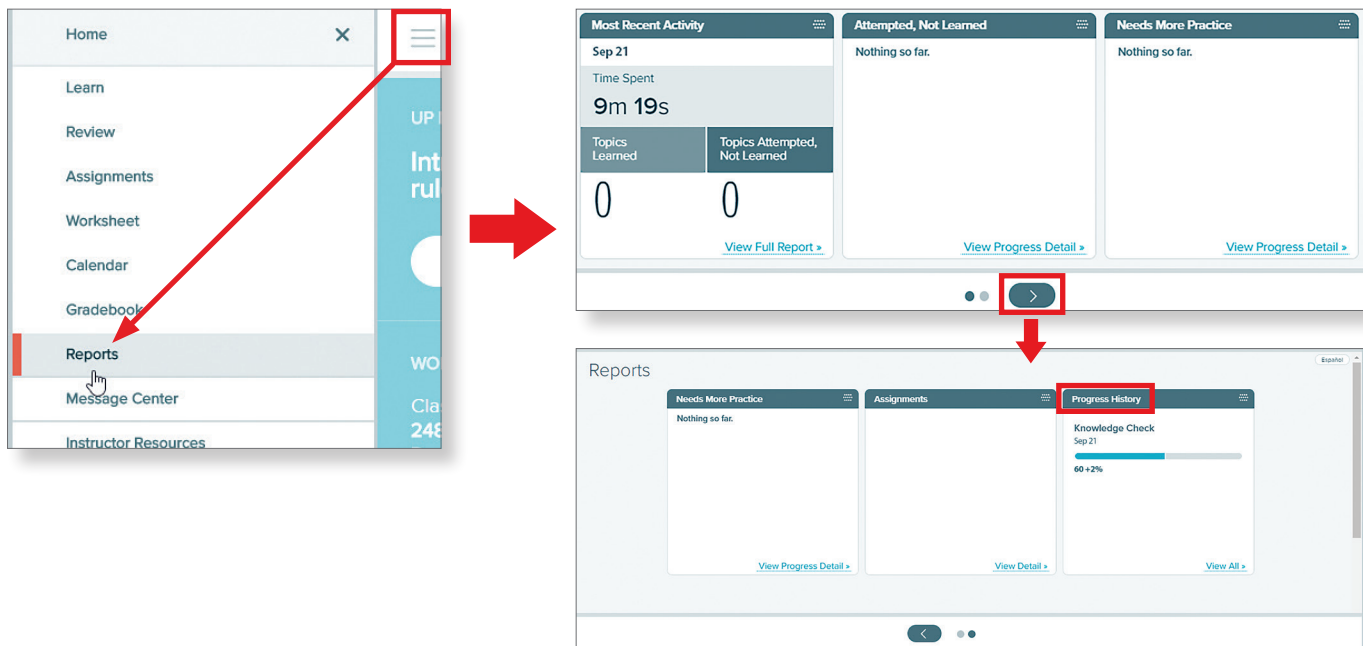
Home

Learn

Review

Assignments

Worksheet

Calendar

Gradebook

Reports

Message Center

Instructor Resources

UP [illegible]

Int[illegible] rul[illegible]

WO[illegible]

Cla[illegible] 248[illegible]

Most Recent Activity

Sep 21

Time Spent

9m 19s

Topics Learned

0

Topics Attempted, Not Learned

0

View Full Report »

Attempted, Not Learned

Nothing so far.

View Progress Detail »

Needs More Practice

Nothing so far.

View Progress Detail »

Reports

Español

Needs More Practice

Nothing so far.

View Progress Detail »

Assignments

View Detail »

Progress History

Knowledge Check

Sep 21

60 +2%

View All »